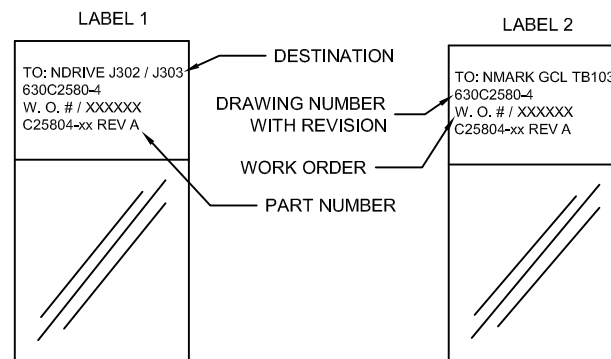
LABEL 1

TO: NDRIVE J302 / J303
630C2580-4
W. O. # / XXXXXX
C25804-xx REV A

DESTINATION

DRAWING NUMBER
WITH REVISION

WORK ORDER

PART NUMBER

LABEL 2

TO: NMARK GCL TB103
630C2580-4
W. O. # / XXXXXX
C25804-xx REV A